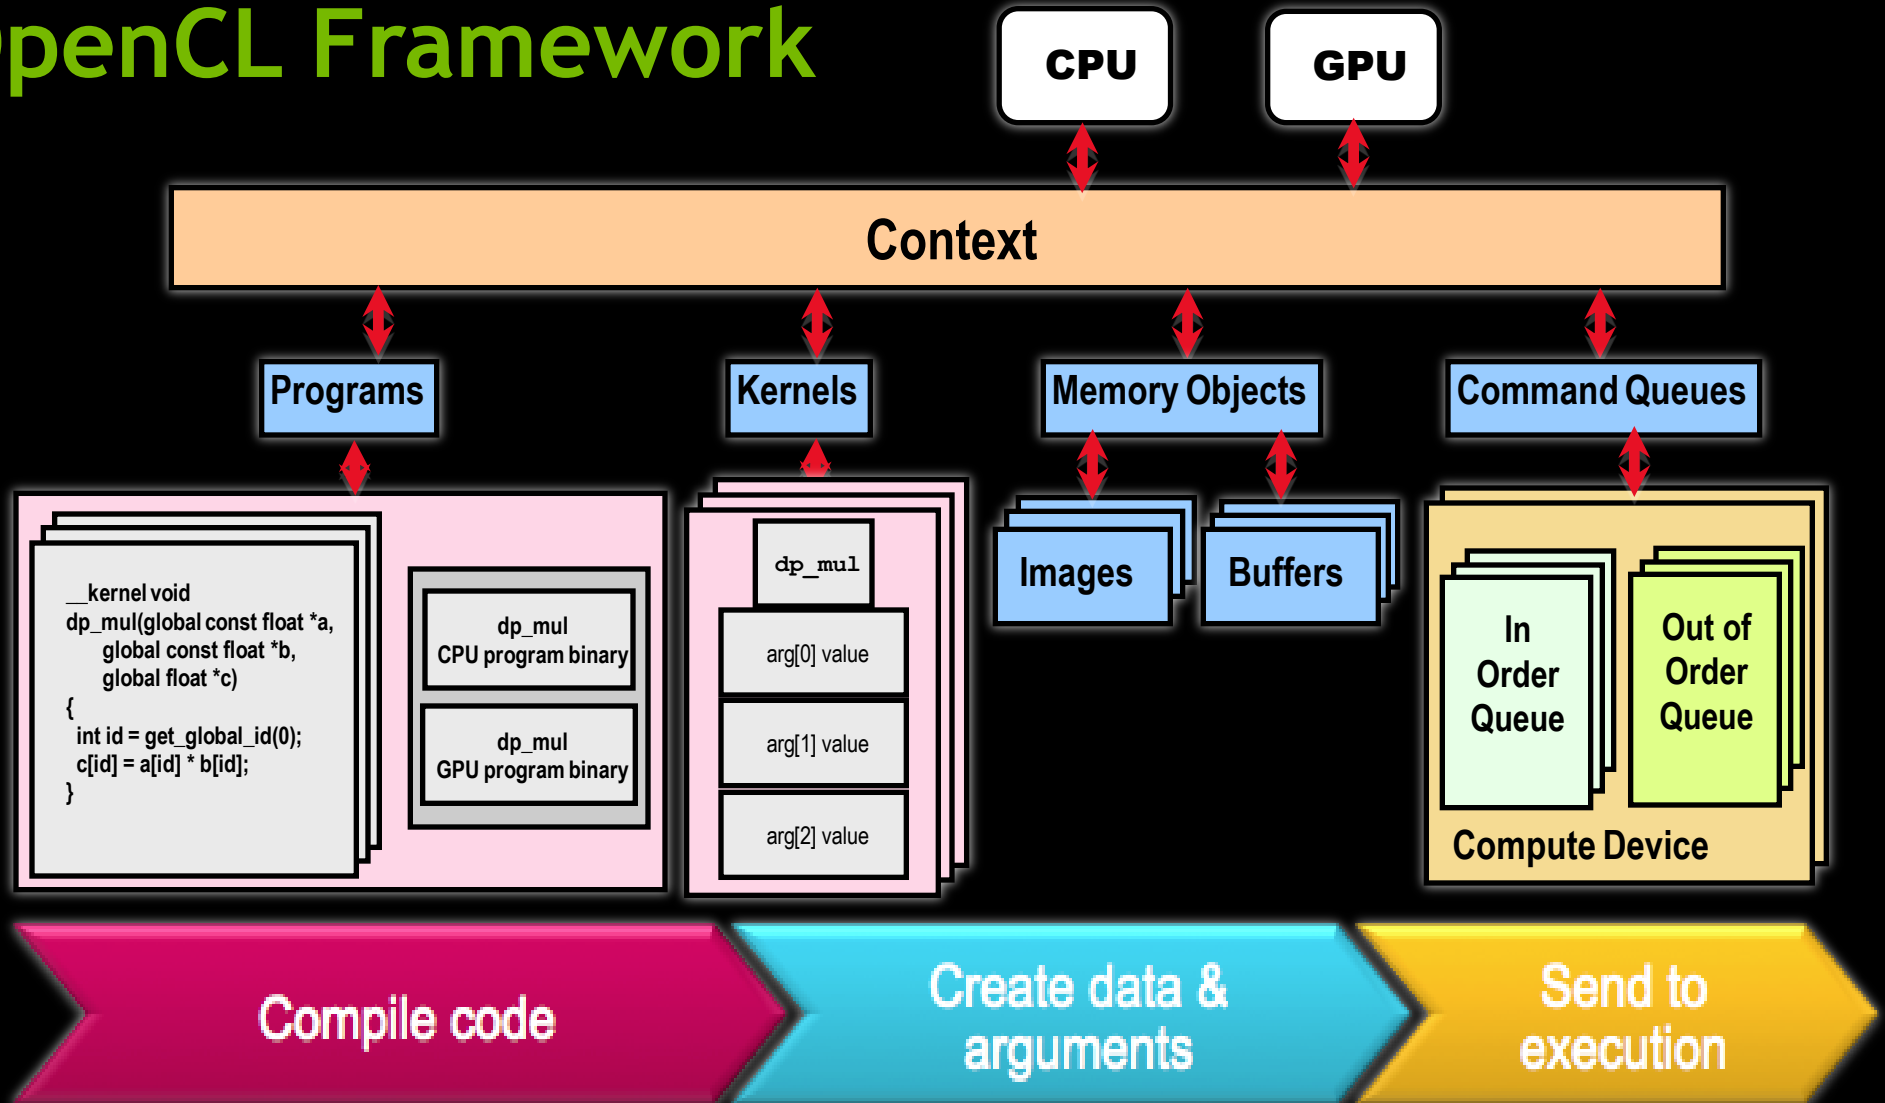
penCL Framework

CPU

GPU

Context

Programs

Kernels

Memory Objects

Command Queues

__kernel void
dp_mul(global const float *a,
global const float *b,
global float *c)
{
int id = get_global_id(0);
c[id] = a[id] * b[id];
}

dp_mul
CPU program binary

dp_mul
GPU program binary

dp_mul

arg[0] value

arg[1] value

arg[2] value

Images

Buffers

In Order Queue

Out of Order Queue

Compute Device

Compile code

Create data & arguments

Send to execution